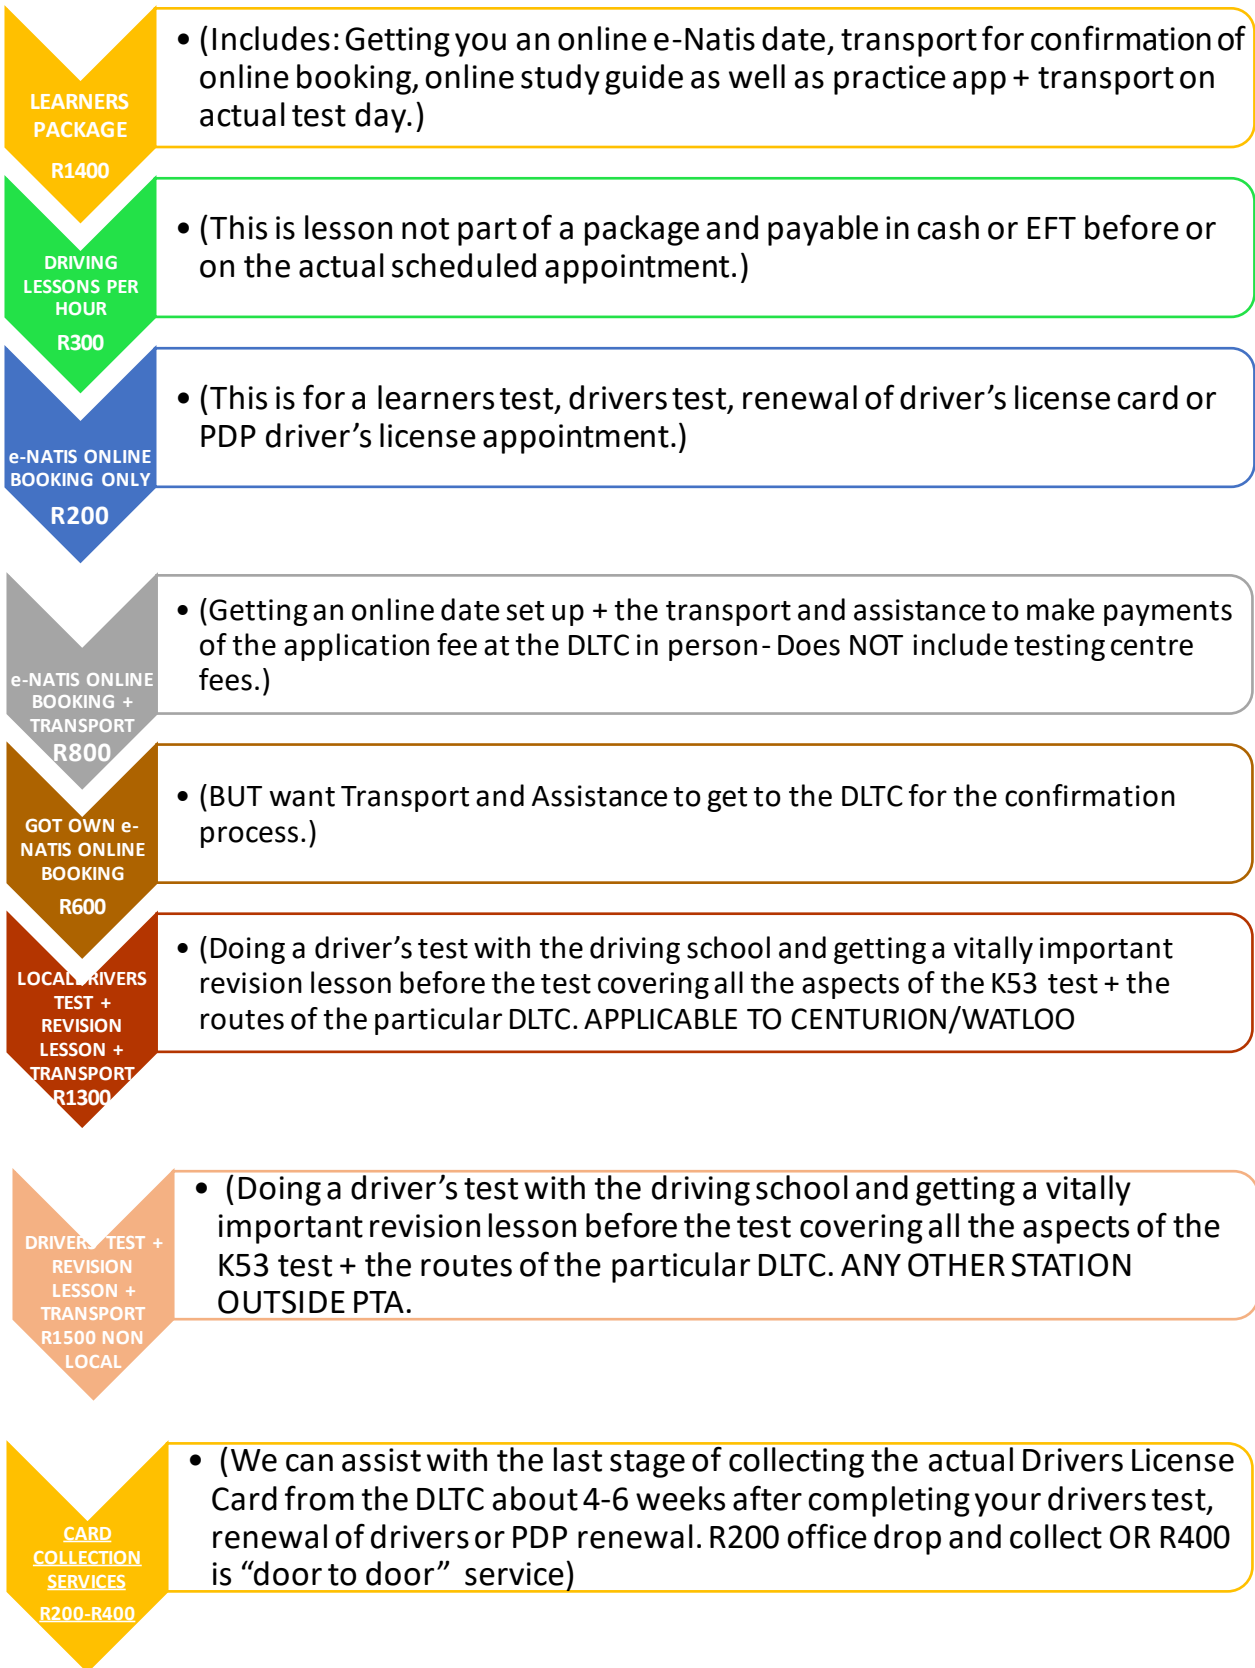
LEARNERS PACKAGE

R1400

• (Includes: Getting you an online e-Natis date, transport for confirmation of online booking, online study guide as well as practice app + transport on actual test day.)

DRIVING LESSONS PER HOUR

R300

• (This is lesson not part of a package and payable in cash or EFT before or on the actual scheduled appointment.)

e-NATIS ONLINE BOOKING ONLY

R200

• (This is for a learners test, drivers test, renewal of driver's license card or PDP driver's license appointment.)

e-NATIS ONLINE BOOKING + TRANSPORT

R800

• (Getting an online date set up + the transport and assistance to make payments of the application fee at the DLTC in person - Does NOT include testing centre fees.)

GOT OWN e-NATIS ONLINE BOOKING

R600

• (BUT want Transport and Assistance to get to the DLTC for the confirmation process.)

LOCAL DRIVERS TEST + REVISION LESSON + TRANSPORT

R1300

• (Doing a driver's test with the driving school and getting a vitally important revision lesson before the test covering all the aspects of the K53 test + the routes of the particular DLTC. APPLICABLE TO CENTURION/WATLOO

DRIVERS TEST + REVISION LESSON + TRANSPORT R1500 NON LOCAL

• (Doing a driver's test with the driving school and getting a vitally important revision lesson before the test covering all the aspects of the K53 test + the routes of the particular DLTC. ANY OTHER STATION OUTSIDE PTA.

CARD COLLECTION SERVICES

R200-R400

• (We can assist with the last stage of collecting the actual Drivers License Card from the DLTC about 4-6 weeks after completing your drivers test, renewal of drivers or PDP renewal. R200 office drop and collect OR R400 is "door to door" service)